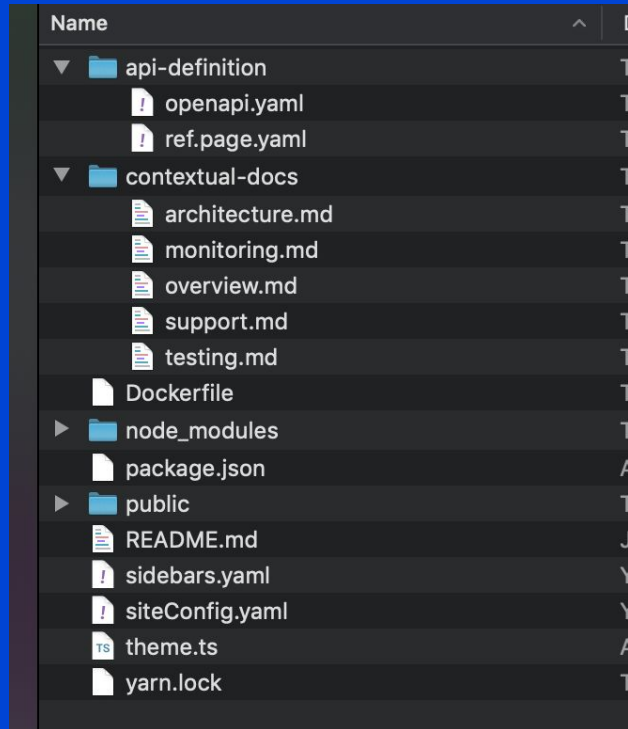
Name

api-definition
openapi.yaml
ref.page.yaml
contextual-docs
architecture.md
monitoring.md
overview.md
support.md
testing.md
Dockerfile
node_modules
package.json
public
README.md
sidebars.yaml
siteConfig.yaml
TS theme.ts
yarn.lock